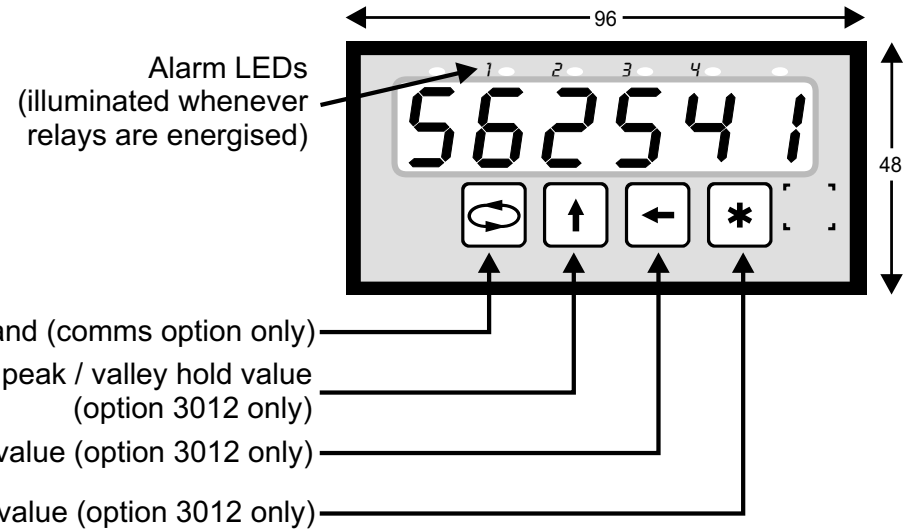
96

Alarm LEDs
(illuminated whenever relays are energised)

1 2 3 4

562541

48

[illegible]and (comms option only)

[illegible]peak / valley hold value (option 3012 only)

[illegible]value (option 3012 only)

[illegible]value (option 3012 only)